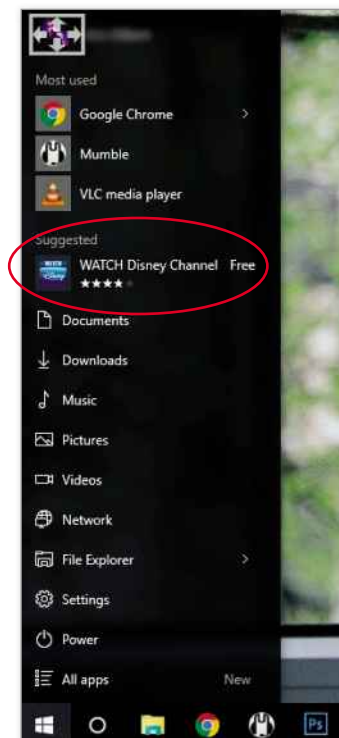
Most used

Google Chrome

Mumble

VLC media player

Suggested

WATCH Disney Channel Free

★★★★

Documents

Downloads

Music

Pictures

Videos

Network

File Explorer

Settings

Power

All apps New

Ps